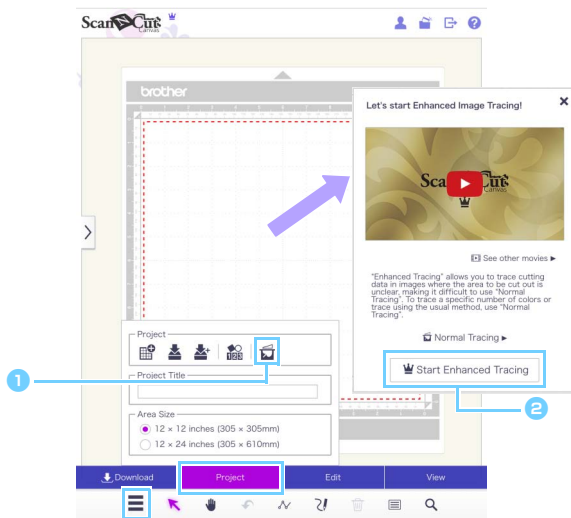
ScanNCut Canvas

brother

Let's start Enhanced Image Tracing!

ScanNCut Canvas

See other movies ▶

"Enhanced Tracing" allows you to trace cutting data in images where the area to be cut out is unclear, making it difficult to use "Normal Tracing". To trace a specific number of colors or trace using the usual method, use "Normal Tracing".

Normal Tracing ▶

Start Enhanced Tracing

Project

Project Title

Area Size

12 × 12 inches (305 × 305mm)

12 × 24 inches (305 × 610mm)

1

2

Download

Project

Edit

View